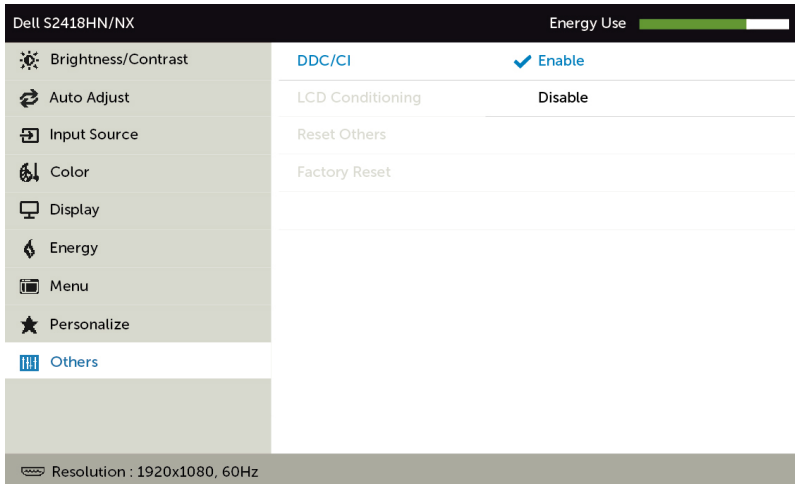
Dell S2418HN/NX

Energy Use

Brightness/Contrast
Auto Adjust
Input Source
Color
Display
Energy
Menu
Personalize
Others

DDC/CI
LCD Conditioning
Reset Others
Factory Reset

Enable
Disable

Resolution : 1920x1080, 60Hz